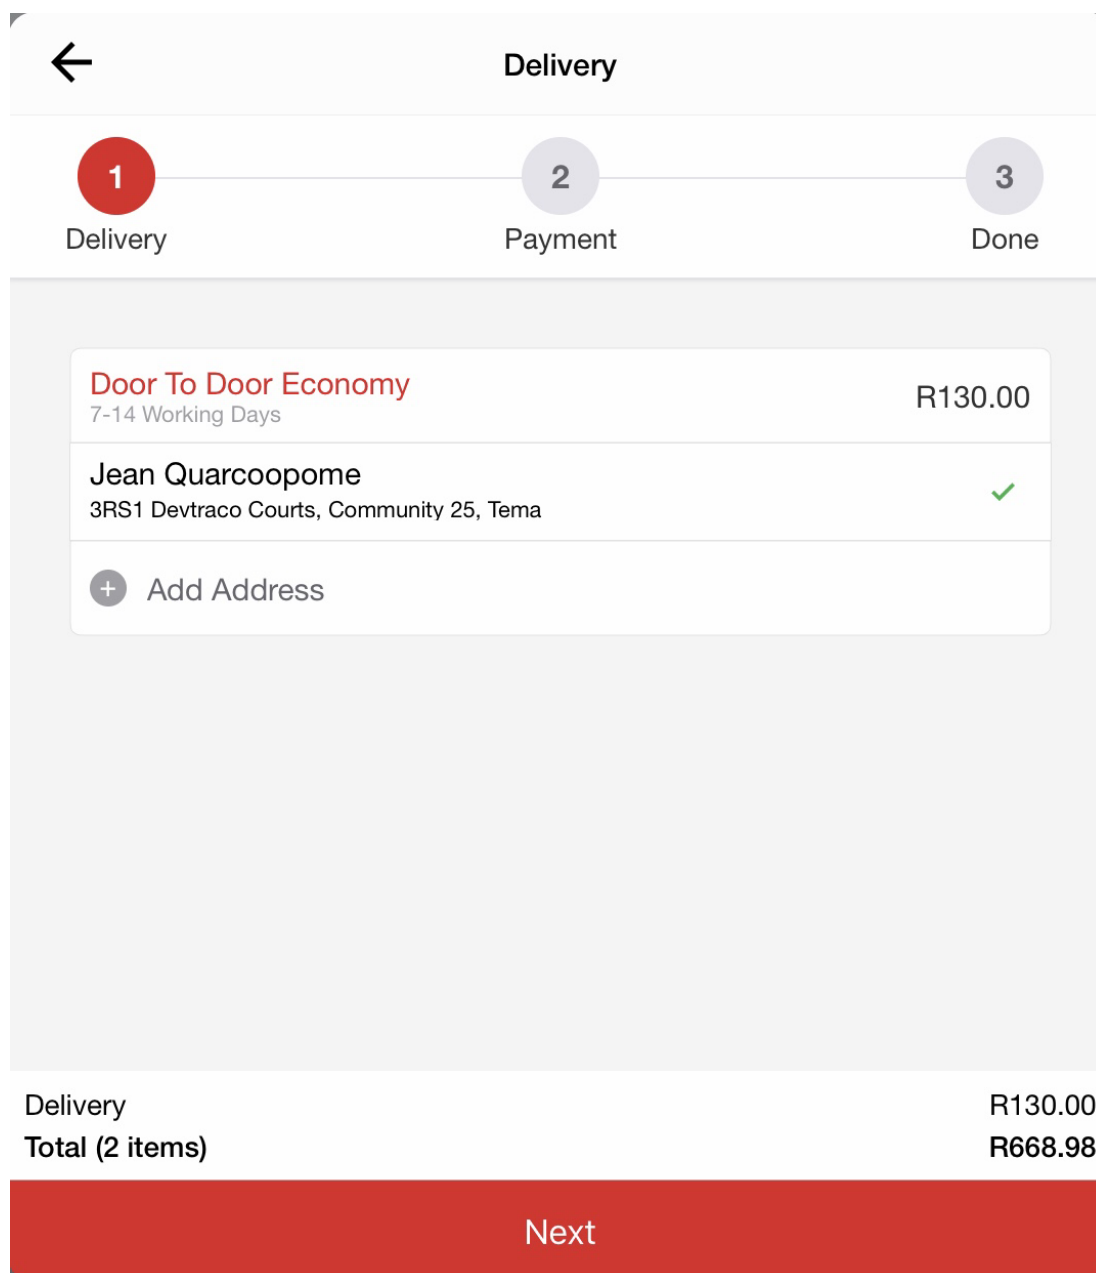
Delivery

1
Delivery

2
Payment

3
Done

Door To Door Economy
7-14 Working Days
R130.00

Jean Quarcoopome
3RS1 Devtraco Courts, Community 25, Tema

Add Address

Delivery R130.00
Total (2 items) R668.98

Next